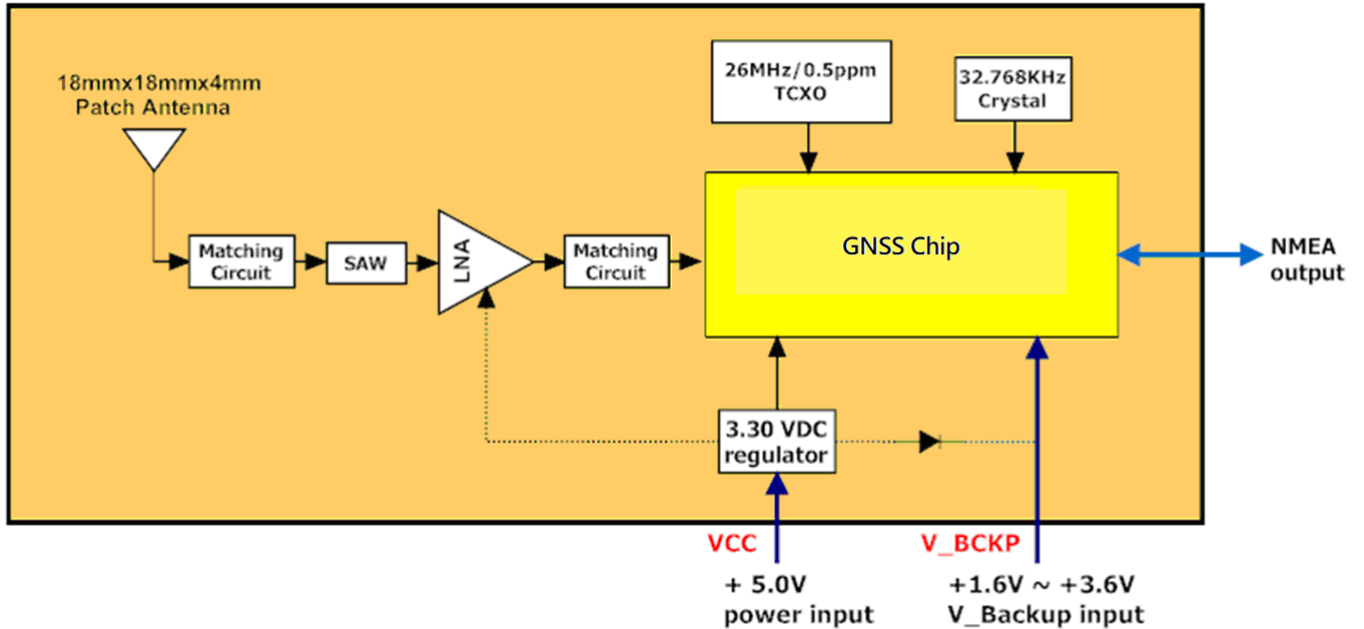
18mmx18mmx4mm
Patch Antenna

26MHz/0.5ppm
TCXO

32.768KHz
Crystal

Matching
Circuit

SAW

LNA

Matching
Circuit

GNSS Chip

NMEA
output

3.30 VDC
regulator

VCC

+ 5.0V
power input

V_BCKP

+1.6V ~ +3.6V
V_Backup input